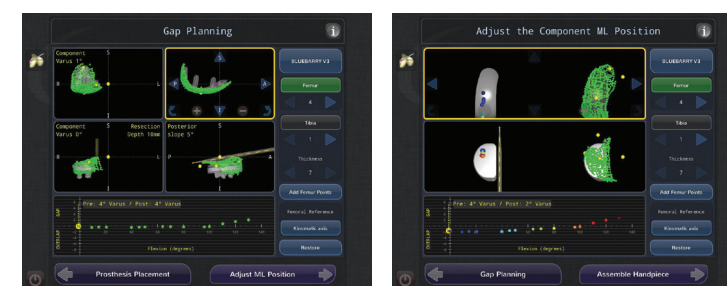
Gap Planning

Component Varus 1°

S

R

L

I

Component Varus 0°

Resection Depth 10mm

Posterior slope 5°

P

A

BLUEBARRY V3

Femur

4

Tibia

1

Thickness

7

Add Femur Points

Femoral Reference

Kinematic axis

Restore

GAP

OVERLAP

Pre: 4° Varus / Post: 4° Varus

Flexion (degrees)

Prosthesis Placement

Adjust ML Position

Adjust the Component ML Position

BLUEBARRY V3

Femur

4

Tibia

1

Thickness

7

Add Femur Points

Femoral Reference

Kinematic axis

Restore

GAP

OVERLAP

Pre: 4° Varus / Post: 7° Varus

Flexion (degrees)

Gap Planning

Assemble Handpiece